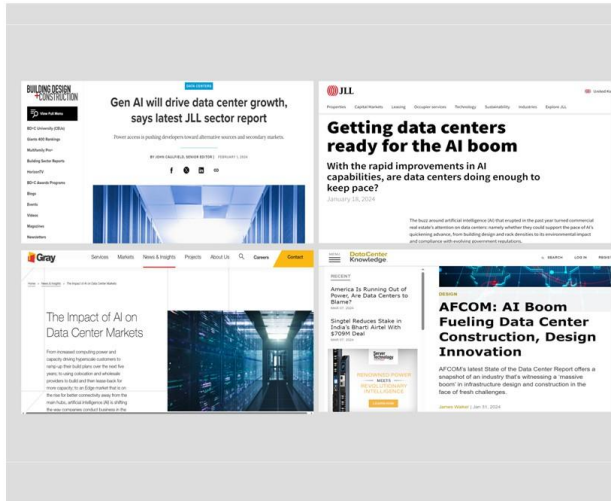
BUILDING DESIGN + CONSTRUCTION

View Full Menu

BD+C University (CEUs)

Giants 400 Rankings

Multifamily Pro+

Building Sector Reports

HorizonTV

BD+C Awards Programs

Blogs

Events

Videos

Magazines

Newsletters

DATA CENTERS

Gen AI will drive data center growth, says latest JLL sector report

Power access is pushing developers toward alternative sources and secondary markets.

BY JOHN CAULFIELD, SENIOR EDITOR | FEBRUARY 1, 2024

JLL

Properties Capital Markets Leasing Occupier services Technology Sustainability Industries Explore JLL

Getting data centers ready for the AI boom

With the rapid improvements in AI capabilities, are data centers doing enough to keep pace?

January 18, 2024

The buzz around artificial intelligence (AI) that erupted in the past year turned commercial real estate's attention on data centers: namely whether they could support the pace of AI's quickening advance, from building design and rack densities to its environmental impact and compliance with evolving government regulations.

Gray

Services Markets News & Insights Projects About Us Careers Contact

Home > News & Insights > The Impact of AI on Data Center Markets

The Impact of AI on Data Center Markets

From increased computing power and capacity driving hyperscale customers to ramp up their build plans over the next five years, to using colocation and wholesale providers to build and then lease back for more capacity, to an Edge market that is on the rise for better connectivity away from the main hubs, artificial intelligence (AI) is shifting the way companies conduct business in the

Data Center Knowledge

SEARCH LOG IN REGISTER

RECENT

America Is Running Out of Power, Are Data Centers to Blame?

Singtel Reduces Stake in India's Bharti Airtel With $709M Deal

Server Technology

RENOWNED POWER MEETS REVOLUTIONARY INTELLIGENCE

DESIGN

AFCOM: AI Boom Fueling Data Center Construction, Design Innovation

AFCOM's latest State of the Data Center Report offers a snapshot of an industry that's witnessing a 'massive boom' in infrastructure design and construction in the face of fresh challenges.

James Walker | Jan 31, 2024